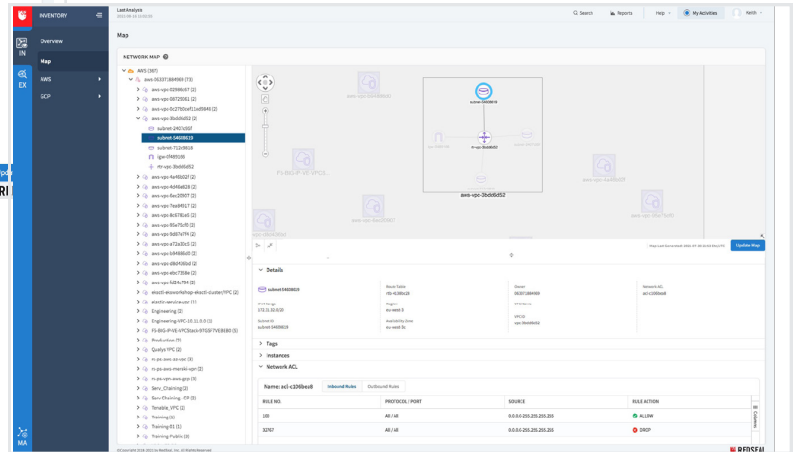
INVENTORY

LastAnalysis

Search Reports Help My Activities Keith

IN

EX

MA

Overview

Map

AWS

GCP

Map

NETWORK MAP

AWS (387)
aws-063371884983 (73)
aws-vpc-02998c67 (2)
aws-vpc-08725061 (2)
aws-vpc-0c27fd0af11a05846 (2)
aws-vpc-3bdd6d52 (2)
subnet-2457c007
subnet-54608619
subnet-712e9619
igw-0f485106
rtr-vpc-3bdd6d52
aws-vpc-4a4bb02f (2)
aws-vpc-4d49a828 (2)
aws-vpc-6ac0f607 (2)
aws-vpc-7ea84917 (2)
aws-vpc-8c6776a6 (2)
aws-vpc-85e75cf0 (2)
aws-vpc-9d87e7f9 (2)
aws-vpc-a72a30c3 (2)
aws-vpc-b9498620 (2)
aws-vpc-d8d4066d (2)
aws-vpc-ebc7358e (2)
aws-vpc-f4847f94 (2)
eksctl-eksworkshop-eksctl-cluster/VPC (2)
elastic-service-vpc (1)
Engineering (2)
Engineering-VPC-10.11.0.0 (2)
F5-BIG-IP-VE-VPCStack-9TG3F7VEB1B0 (5)
Production (2)
Qualys VPC (2)
rs-ps-aws-aa-vpc (3)
rs-ps-aws-marski-vpn (2)
rs-ps-aws-aws-gcp (3)
Serv_Chaining (2)
Serv_Chaining_CB (3)
Tenable_VPC (2)
Training (4)
Training 01 (1)
Training Public (3)

subnet-54608619
aws-vpc-3bdd6d52
F5-BIG-IP-VE-VPCS...

Update Map

Details

subnet-54608619
Route Table
rtb-9188b1d6
Owner
063371884983
Network ACL
acl-c1069be8
172.31.32.0/20
eu-west-3
VPC ID
vpc-3bdd6d52
Subnet ID
subnet-54608619
Availability Zone
eu-west-3c

Tags

Instances

Network ACL

Name: acl-c106bes8 Inbound Rules Outbound Rules

| RULE NO. | PROTOCOL / PORT | SOURCE | RULE ACTION |
|---|---|---|---|
| 100 | All / All | 0.0.0.0-255.255.255.255 | ALLOW |
| 32767 | All / All | 0.0.0.0-255.255.255.255 | DROP |

Columns

©Copyright 2016-2021 by RedSeal, Inc. All Rights Reserved.

REDSEAL